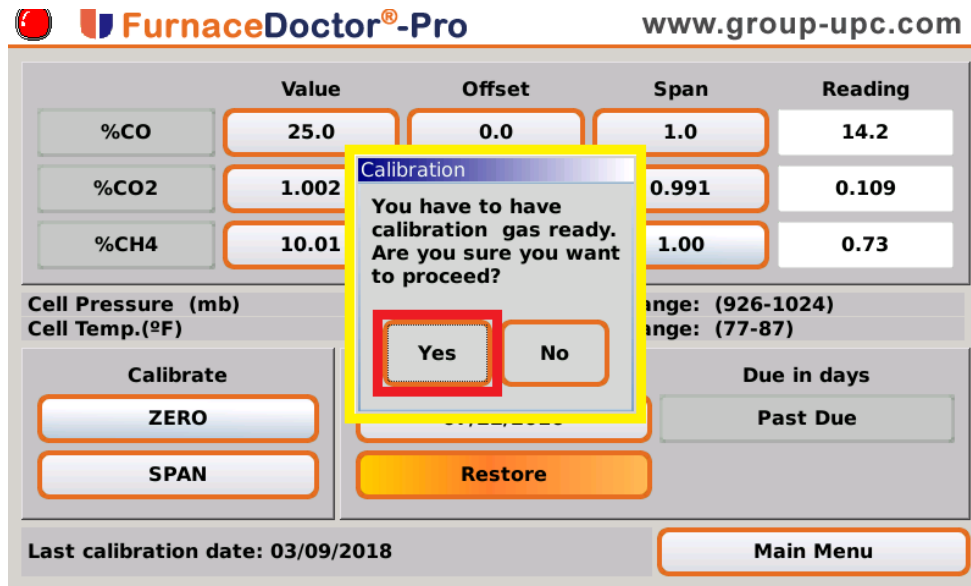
FurnaceDoctor®-Pro www.group-upc.com

| | Value | Offset | Span | Reading |
|---|---|---|---|---|
| %CO | 25.0 | 0.0 | 1.0 | 14.2 |
| %CO2 | 1.002 | | 0.991 | 0.109 |
| %CH4 | 10.01 | | 1.00 | 0.73 |

Cell Pressure (mb) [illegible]ange: (926-1024)
Cell Temp.(ºF) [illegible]ange: (77-87)

Calibrate
ZERO
SPAN

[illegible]
Restore

Due in days
Past Due

Calibration
You have to have calibration gas ready. Are you sure you want to proceed?
Yes
No

Last calibration date: 03/09/2018
Main Menu